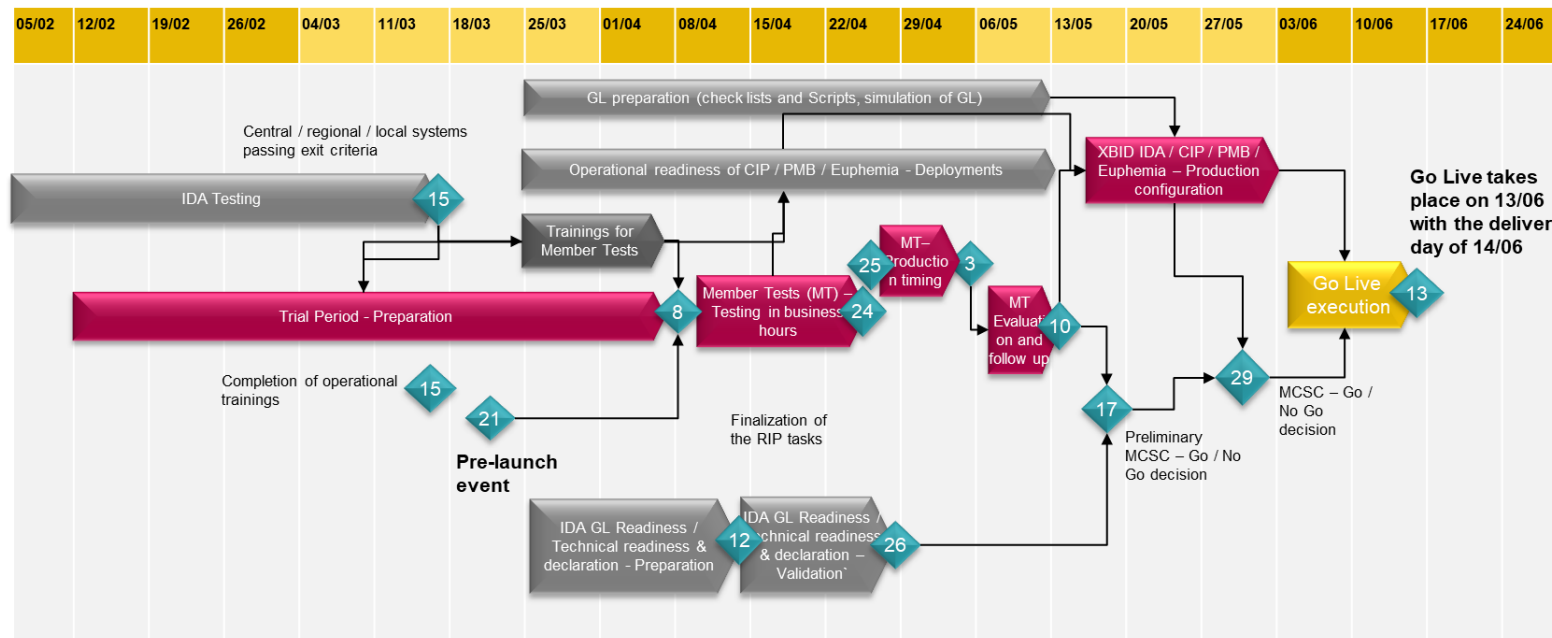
| 05/02 | 12/02 | 19/02 | 26/02 | 04/03 | 11/03 | 18/03 | 25/03 | 01/04 | 08/04 | 15/04 | 22/04 | 29/04 | 06/05 | 13/05 | 20/05 | 27/05 | 03/06 | 10/06 | 17/06 | 24/06 |
|---|---|---|---|---|---|---|---|---|---|---|---|---|---|---|---|---|---|---|---|---|

GL preparation (check lists and Scripts, simulation of GL)

Central / regional / local systems passing exit criteria

Operational readiness of CIP / PMB / Euphemia - Deployments

XBID IDA / CIP / PMB / Euphemia – Production configuration

Go Live takes place on 13/06 with the deliver day of 14/06

IDA Testing

15

Trainings for Member Tests

MT– Productio n timing

25

3

Trial Period - Preparation

8

Member Tests (MT) – Testing in business hours

24

MT Evaluati on and follow up

10

Go Live execution

13

Completion of operational trainings

15

21

Finalization of the RIP tasks

17

29

MCSC – Go / No Go decision

Preliminary MCSC – Go / No Go decision

Pre-launch event

IDA GL Readiness / Technical readiness & declaration - Preparation

12

IDA GL Readiness / Technical readiness & declaration – Validation`

26